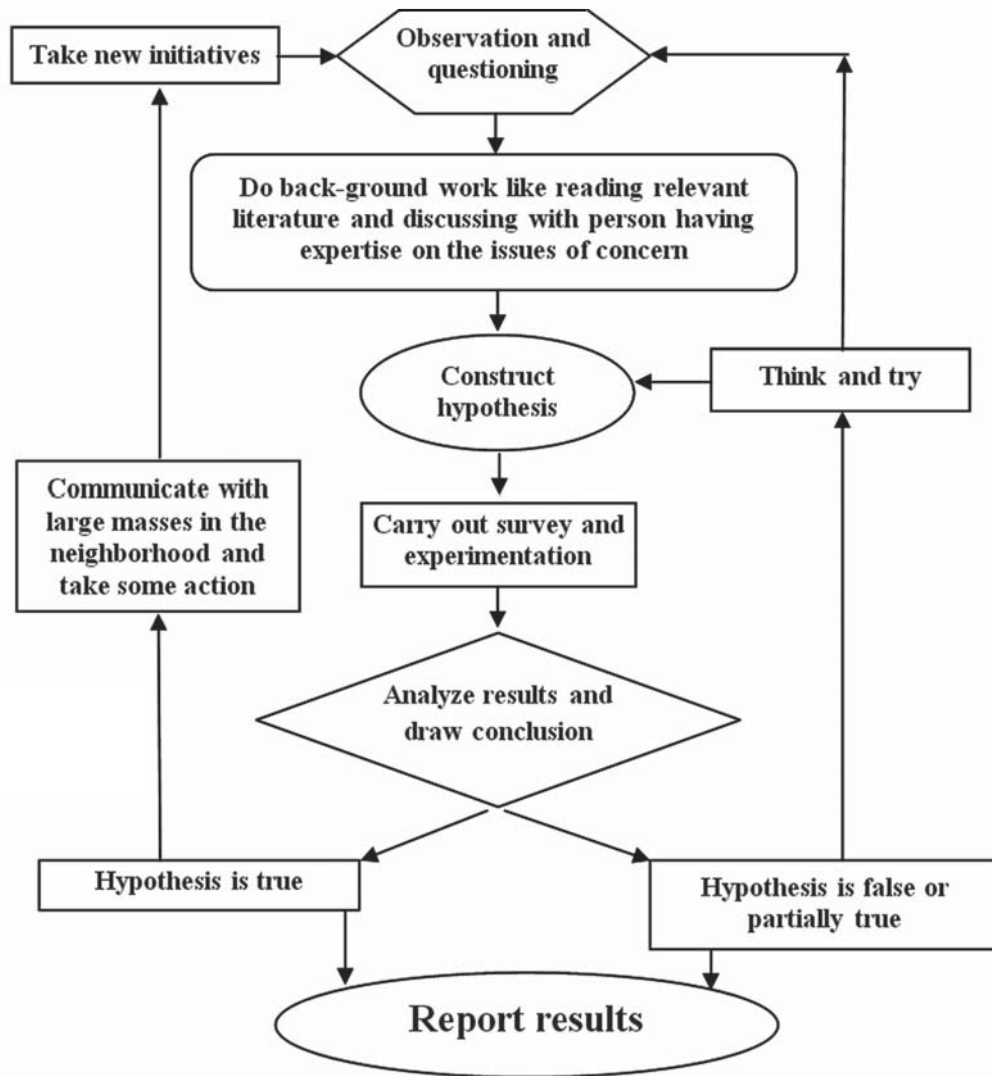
Take new initiatives

Observation and questioning

Do back-ground work like reading relevant literature and discussing with person having expertise on the issues of concern

Construct hypothesis

Think and try

Communicate with large masses in the neighborhood and take some action

Carry out survey and experimentation

Analyze results and draw conclusion

Hypothesis is true

Hypothesis is false or partially true

Report results